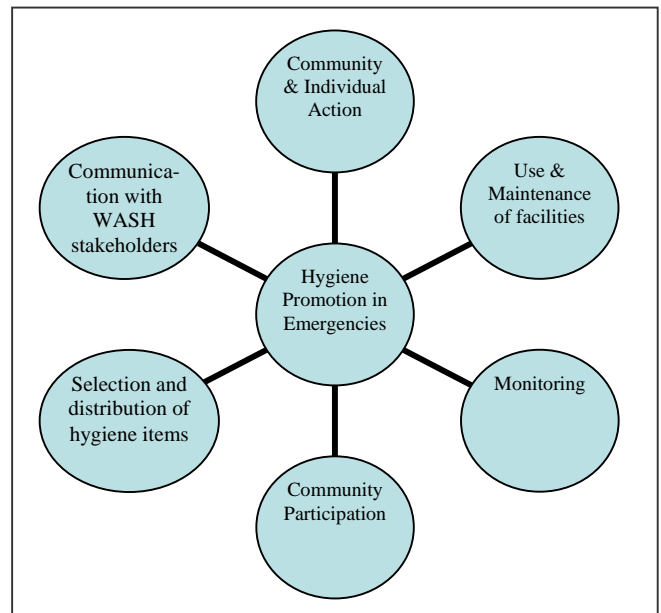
Community & Individual Action

Communication with WASH stakeholders

Use & Maintenance of facilities

Hygiene Promotion in Emergencies

Selection and distribution of hygiene items

Monitoring

Community Participation